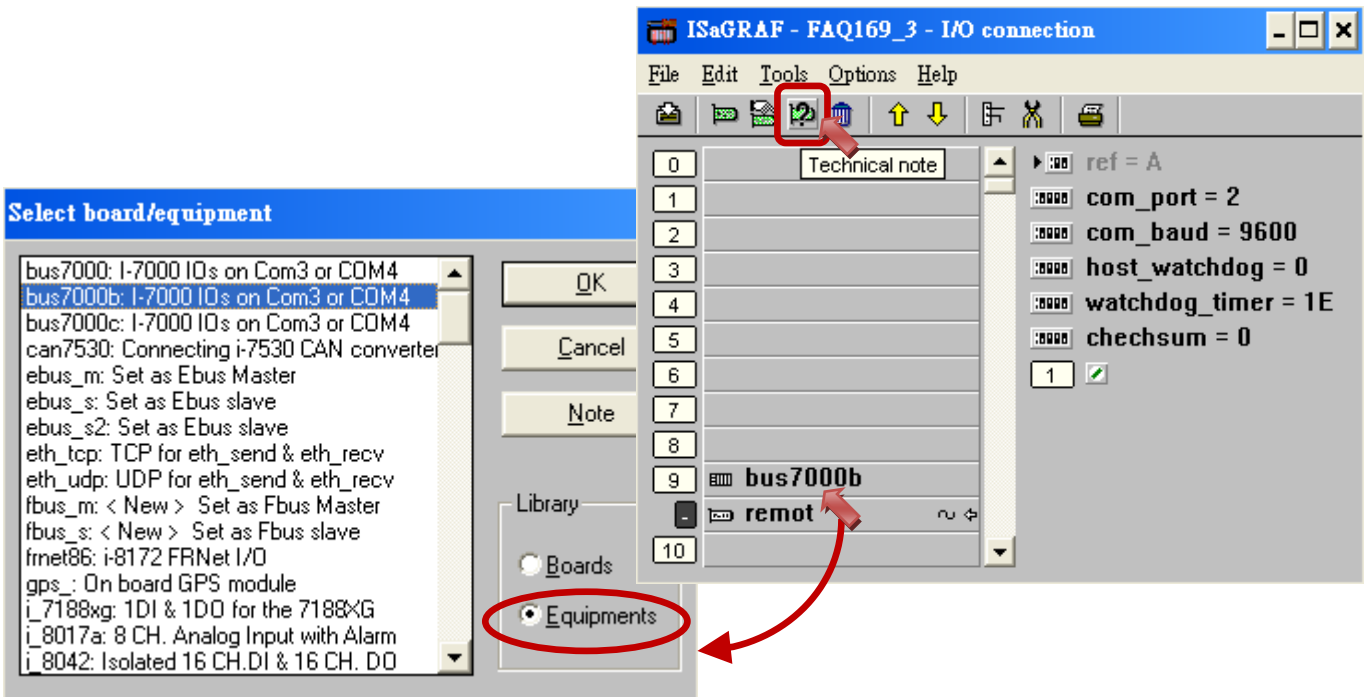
ISaGRAF - FAQ169_3 - I/O connection

File Edit Tools Options Help

Technical note

0
1
2
3
4
5
6
7
8
9 bus7000b
- remot
10

ref = A
com_port = 2
com_baud = 9600
host_watchdog = 0
watchdog_timer = 1E
chechsum = 0
1

Select board/equipment

bus7000: I-7000 IOs on Com3 or COM4
bus7000b: I-7000 IOs on Com3 or COM4
bus7000c: I-7000 IOs on Com3 or COM4
can7530: Connecting i-7530 CAN converter
ebus_m: Set as Ebus Master
ebus_s: Set as Ebus slave
ebus_s2: Set as Ebus slave
eth_tcp: TCP for eth_send & eth_recv
eth_udp: UDP for eth_send & eth_recv
fbus_m: < New > Set as Fbus Master
fbus_s: < New > Set as Fbus slave
frnet86: i-8172 FRNet I/O
gps_: On board GPS module
i_7188xg: 1DI & 1DO for the 7188XG
i_8017a: 8 CH. Analog Input with Alarm
i_8042: Isolated 16 CH.DI & 16 CH. DO

OK
Cancel
Note

Library
Boards
Equipments